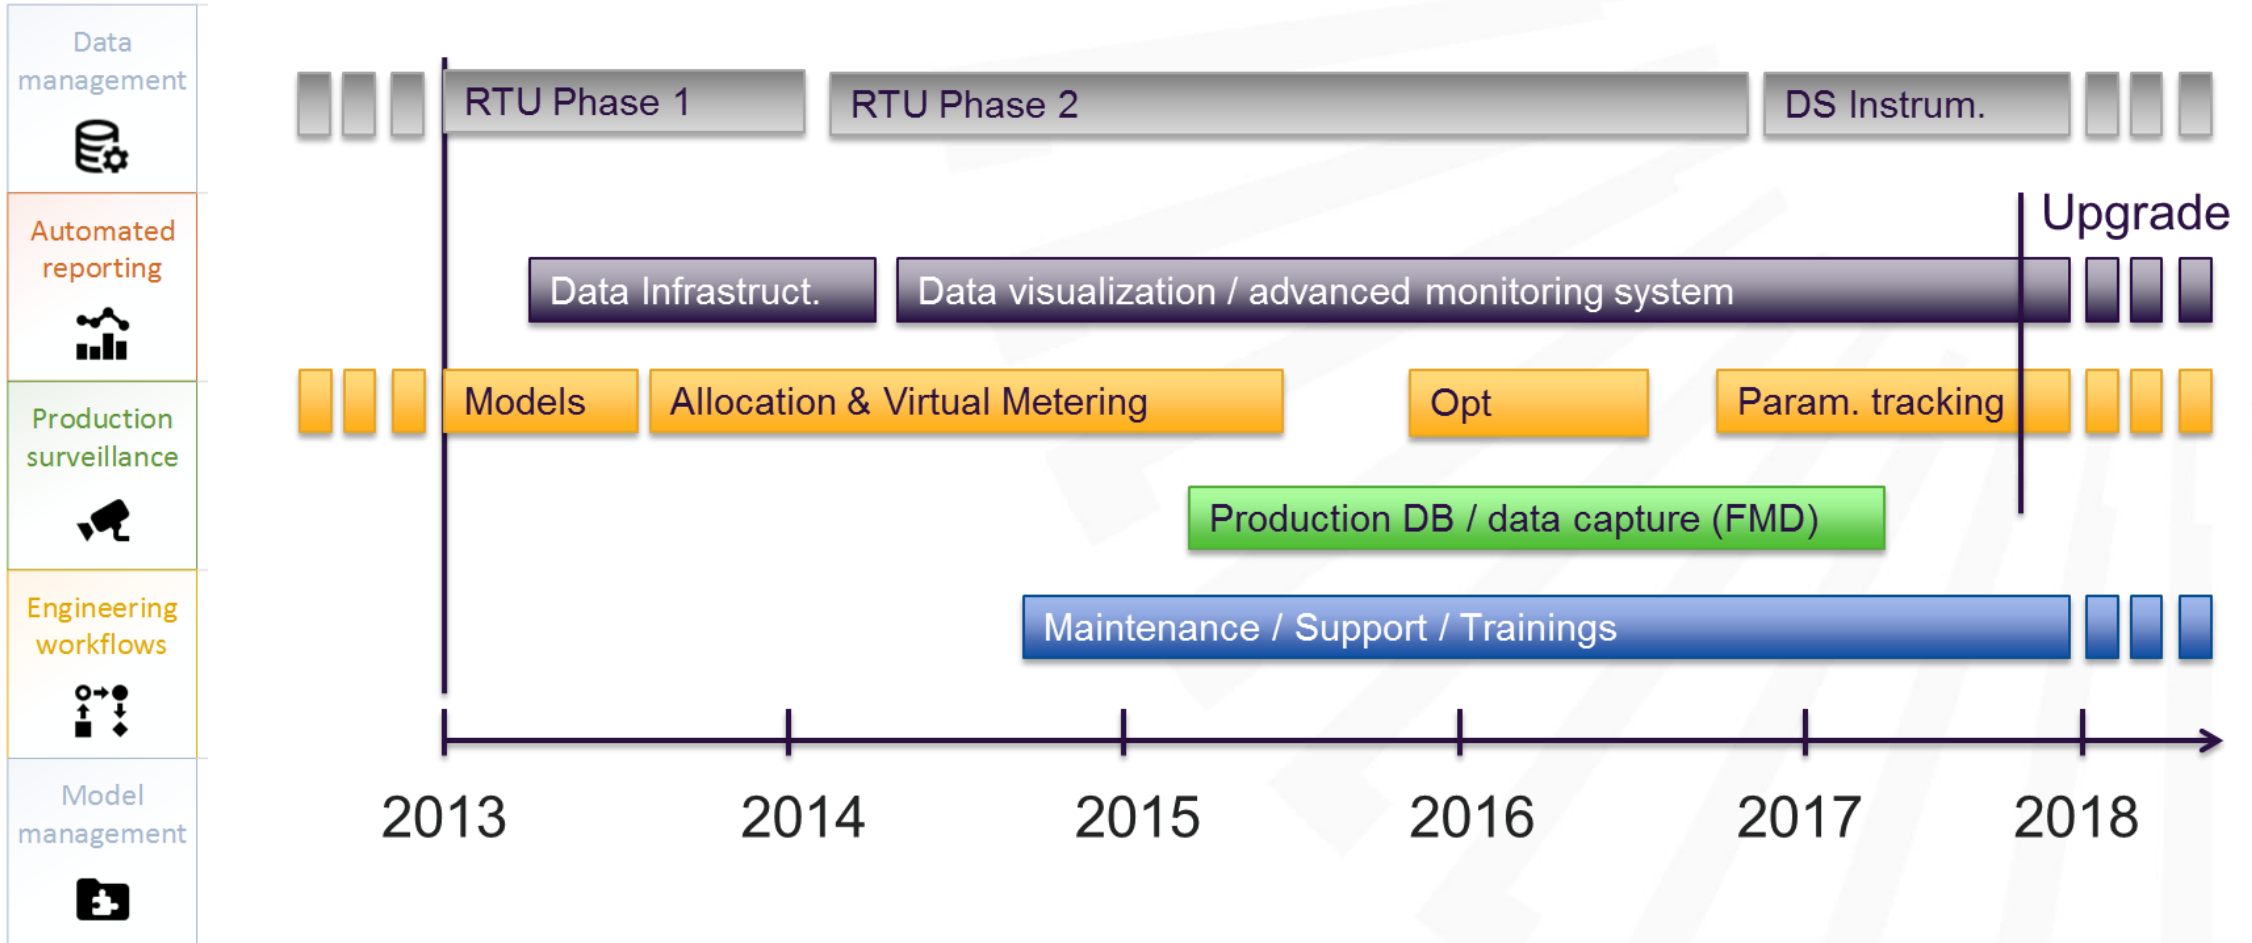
Data management

Automated reporting

Production surveillance

Engineering workflows

Model management

RTU Phase 1

RTU Phase 2

DS Instrum.

Upgrade

Data Infrastruct.

Data visualization / advanced monitoring system

Models

Allocation & Virtual Metering

Opt

Param. tracking

Production DB / data capture (FMD)

Maintenance / Support / Trainings

2013

2014

2015

2016

2017

2018